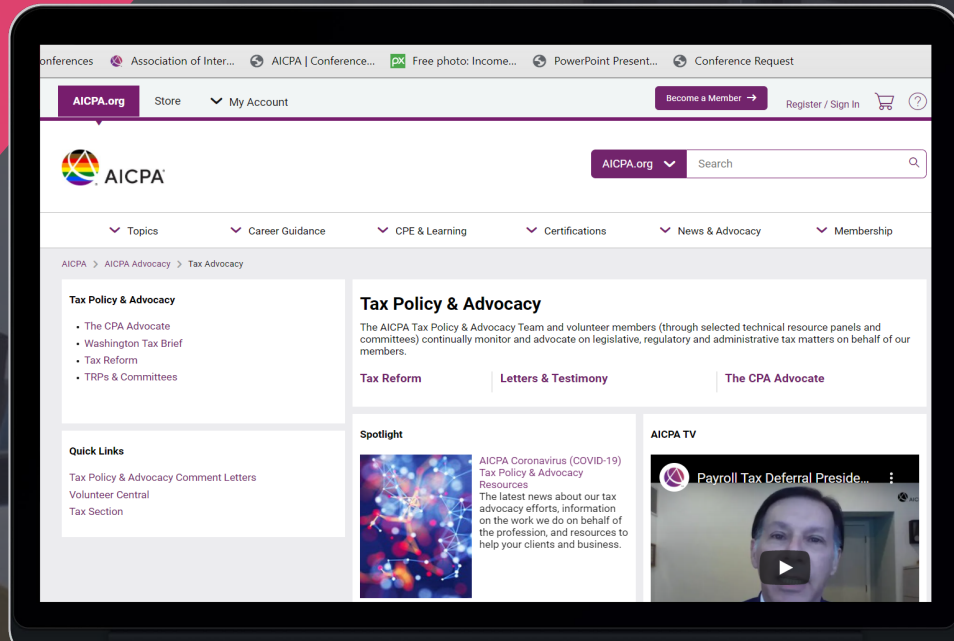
onferences Association of Inter... AICPA | Conference... Free photo: Income... PowerPoint Present... Conference Request

AICPA.org Store My Account

Become a Member →

Register / Sign In

AICPA

AICPA.org

Search

Topics Career Guidance CPE & Learning Certifications News & Advocacy Membership

AICPA > AICPA Advocacy > Tax Advocacy

Tax Policy & Advocacy

- The CPA Advocate
- Washington Tax Brief
- Tax Reform
- TRPs & Committees

Quick Links

Tax Policy & Advocacy Comment Letters
Volunteer Central
Tax Section

Tax Policy & Advocacy

The AICPA Tax Policy & Advocacy Team and volunteer members (through selected technical resource panels and committees) continually monitor and advocate on legislative, regulatory and administrative tax matters on behalf of our members.

Tax Reform | Letters & Testimony | The CPA Advocate

Spotlight

AICPA Coronavirus (COVID-19) Tax Policy & Advocacy Resources
The latest news about our tax advocacy efforts, information on the work we do on behalf of the profession, and resources to help your clients and business.

AICPA TV

Payroll Tax Deferral Preside...